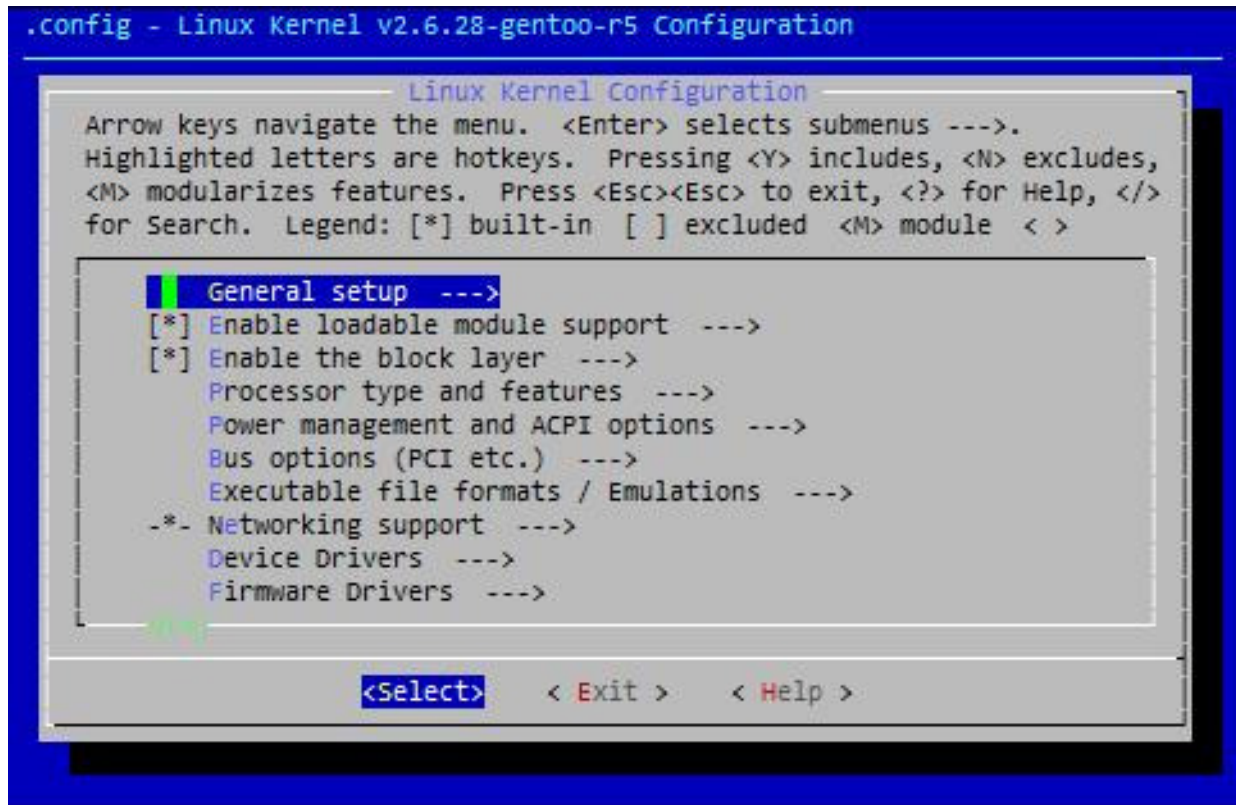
.config - Linux Kernel v2.6.28-gentoo-r5 Configuration

Linux Kernel Configuration

Arrow keys navigate the menu. <Enter> selects submenus --->. Highlighted letters are hotkeys. Pressing <Y> includes, <N> excludes, <M> modularizes features. Press <Esc><Esc> to exit, <?> for Help, </> for Search. Legend: [*] built-in [ ] excluded <M> module < >

General setup --->
[*] Enable loadable module support --->
[*] Enable the block layer --->
Processor type and features --->
Power management and ACPI options --->
Bus options (PCI etc.) --->
Executable file formats / Emulations --->
-*- Networking support --->
Device Drivers --->
Firmware Drivers --->
v(+)

<Select> < Exit > < Help >